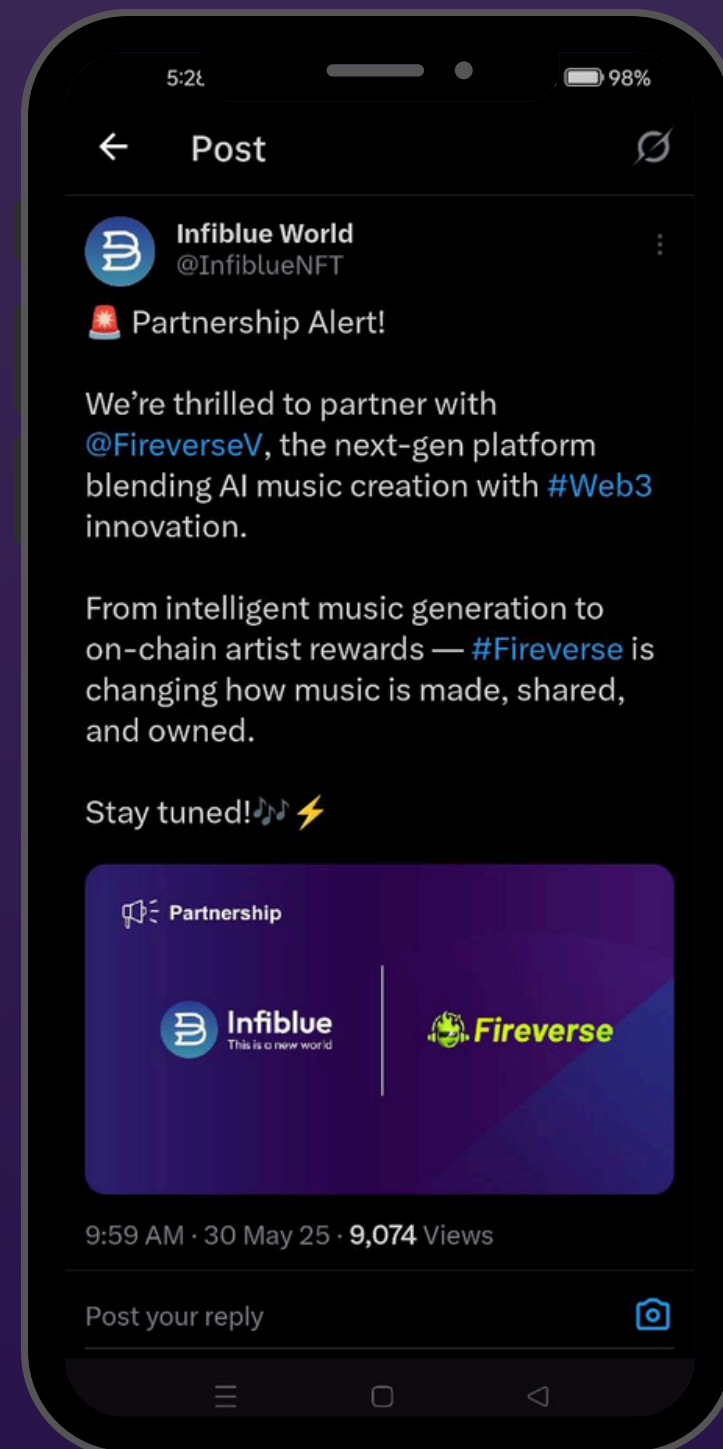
5:28

98%

Post

Infiblue World
@InfiblueNFT

🚨 Partnership Alert!

We're thrilled to partner with @FireverseV, the next-gen platform blending AI music creation with #Web3 innovation.

From intelligent music generation to on-chain artist rewards — #Fireverse is changing how music is made, shared, and owned.

Stay tuned!🎶⚡

Partnership

Infiblue
This is a new world

Fireverse

9:59 AM · 30 May 25 · 9,074 Views

Post your reply